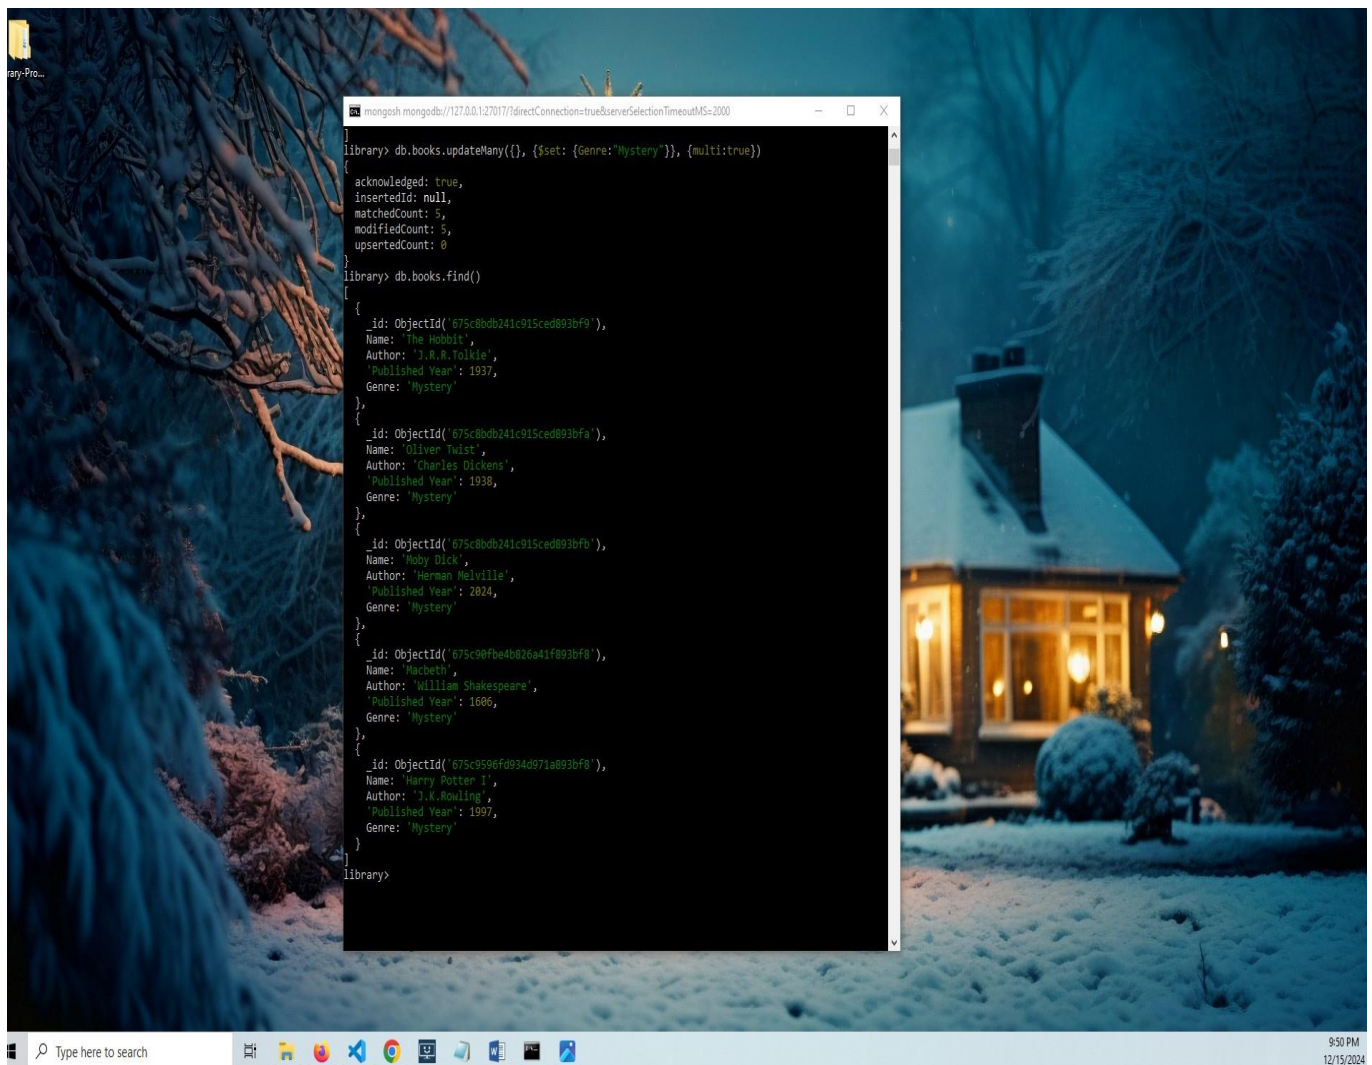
rary-Pro...

mongosh mongodb://127.0.0.1:27017/?directConnection=true&serverSelectionTimeoutMS=2000

]
library> db.books.updateMany({}, {$set: {Genre:"Mystery"}}, {multi:true})
{
  acknowledged: true,
  insertedId: null,
  matchedCount: 5,
  modifiedCount: 5,
  upsertedCount: 0
}
library> db.books.find()
[
  {
    _id: ObjectId('675c8bdb241c915ced893bf9'),
    Name: 'The Hobbit',
    Author: 'J.R.R.Tolkie',
    'Published Year': 1937,
    Genre: 'Mystery'
  },
  {
    _id: ObjectId('675c8bdb241c915ced893bfa'),
    Name: 'Oliver Twist',
    Author: 'Charles Dickens',
    'Published Year': 1938,
    Genre: 'Mystery'
  },
  {
    _id: ObjectId('675c8bdb241c915ced893bfb'),
    Name: 'Moby Dick',
    Author: 'Herman Melville',
    'Published Year': 2024,
    Genre: 'Mystery'
  },
  {
    _id: ObjectId('675c90fbe4b826a41f893bf8'),
    Name: 'Macbeth',
    Author: 'William Shakespeare',
    'Published Year': 1606,
    Genre: 'Mystery'
  },
  {
    _id: ObjectId('675c9596fd934d971a893bf8'),
    Name: 'Harry Potter I',
    Author: 'J.K.Rowling',
    'Published Year': 1997,
    Genre: 'Mystery'
  }
]
library>

Type here to search

9:50 PM
12/15/2024